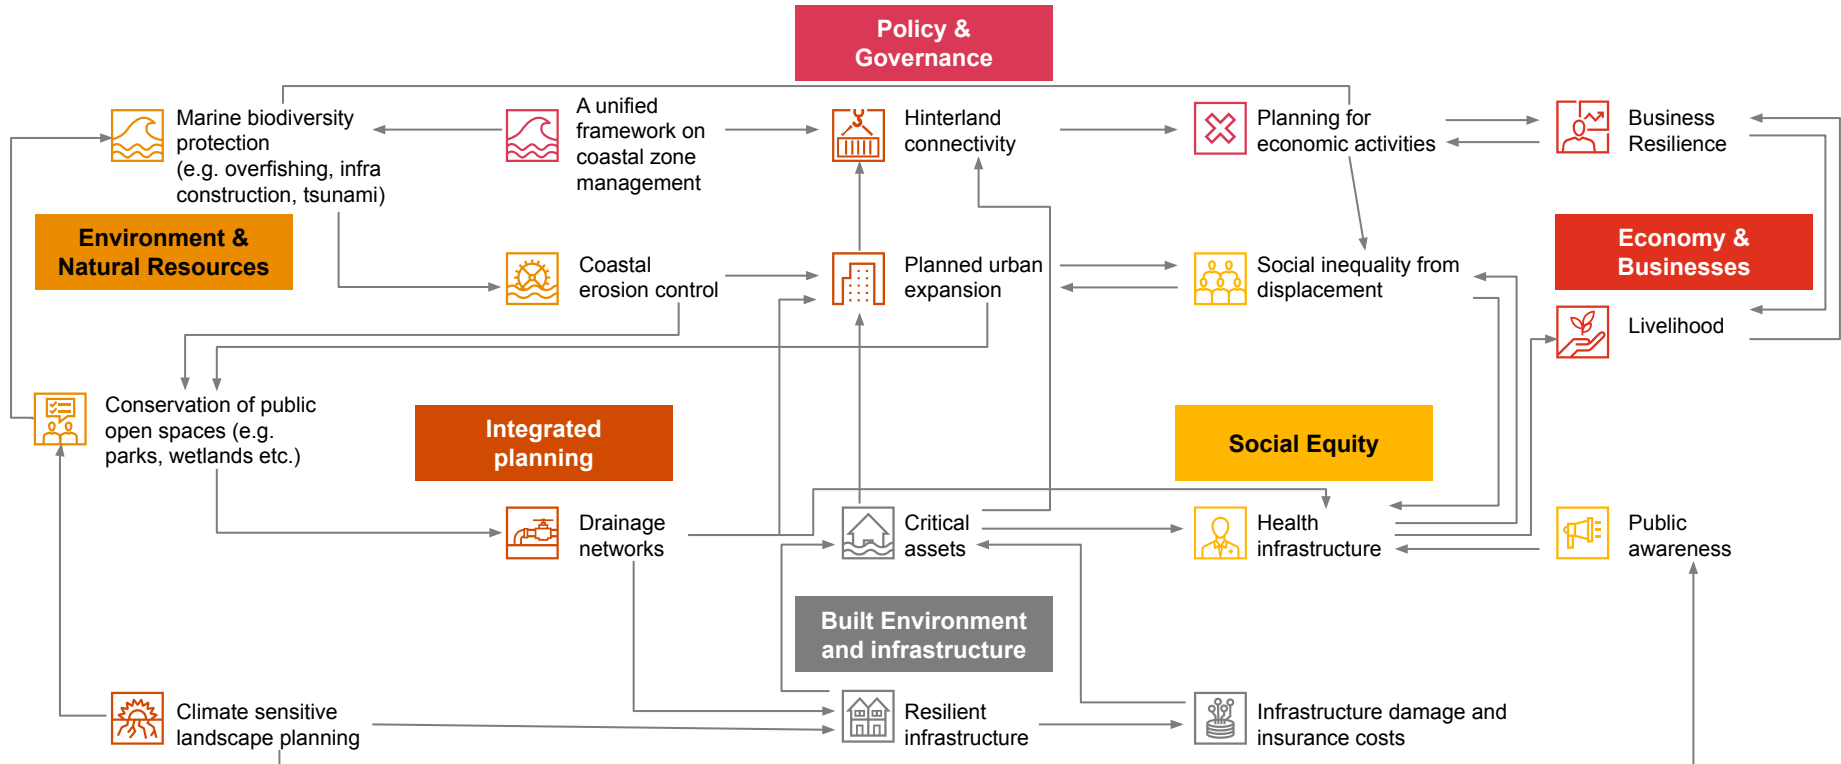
Policy & Governance

Marine biodiversity protection (e.g. overfishing, infra construction, tsunami)

A unified framework on coastal zone management

Hinterland connectivity

Planning for economic activities

Business Resilience

Environment & Natural Resources

Coastal erosion control

Planned urban expansion

Social inequality from displacement

Economy & Businesses

Livelihood

Conservation of public open spaces (e.g. parks, wetlands etc.)

Integrated planning

Social Equity

Drainage networks

Critical assets

Health infrastructure

Public awareness

Built Environment and infrastructure

Climate sensitive landscape planning

Resilient infrastructure

Infrastructure damage and insurance costs